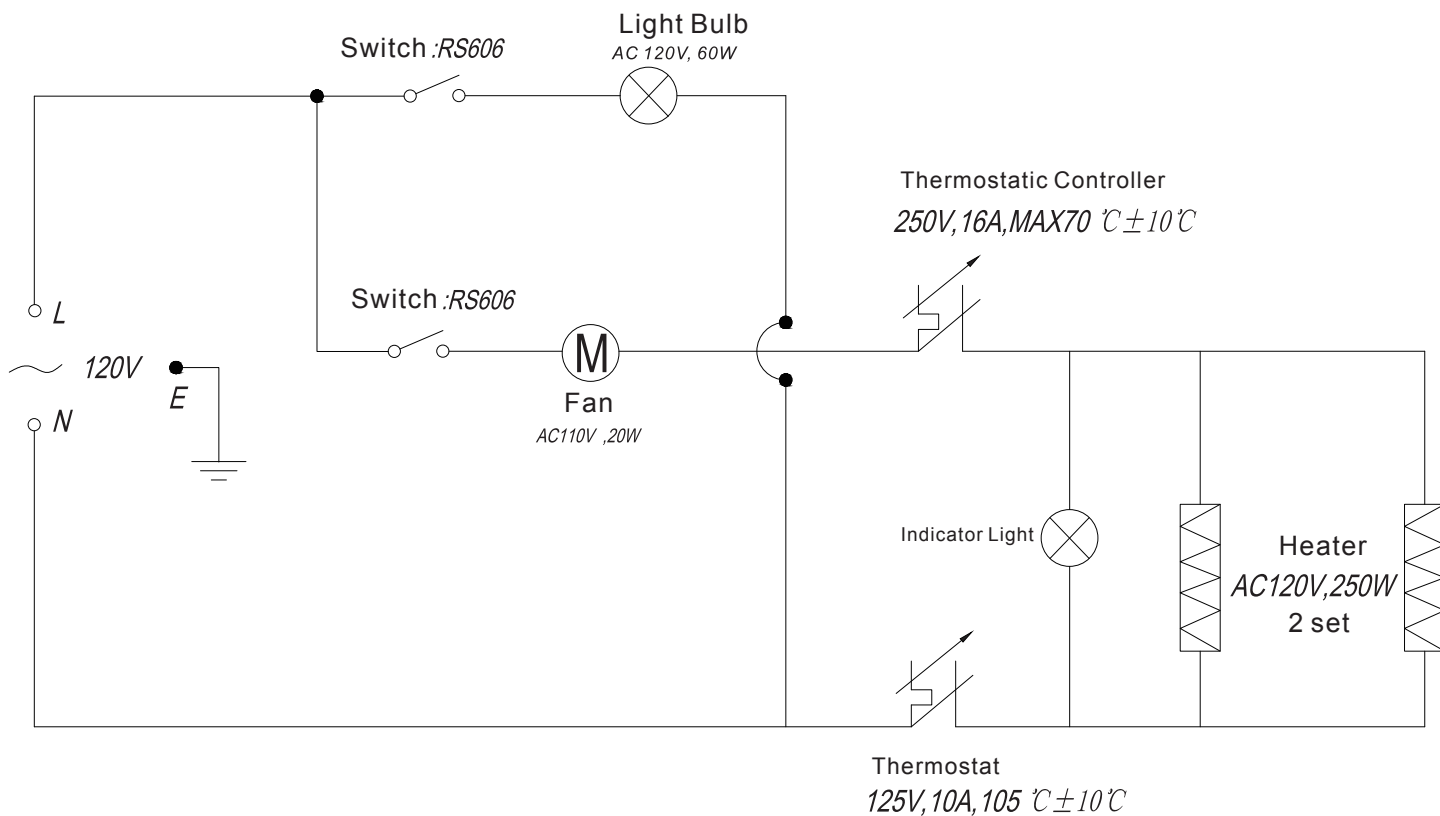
Light Bulb
AC 120V, 60W

Switch :RS606

Thermostatic Controller
250V,16A,MAX70 ℃±10℃

Switch :RS606

L

120V

E

N

M

Fan
AC110V ,20W

Indicator Light

Heater
AC120V,250W
2 set

Thermostat
125V,10A,105 ℃±10℃